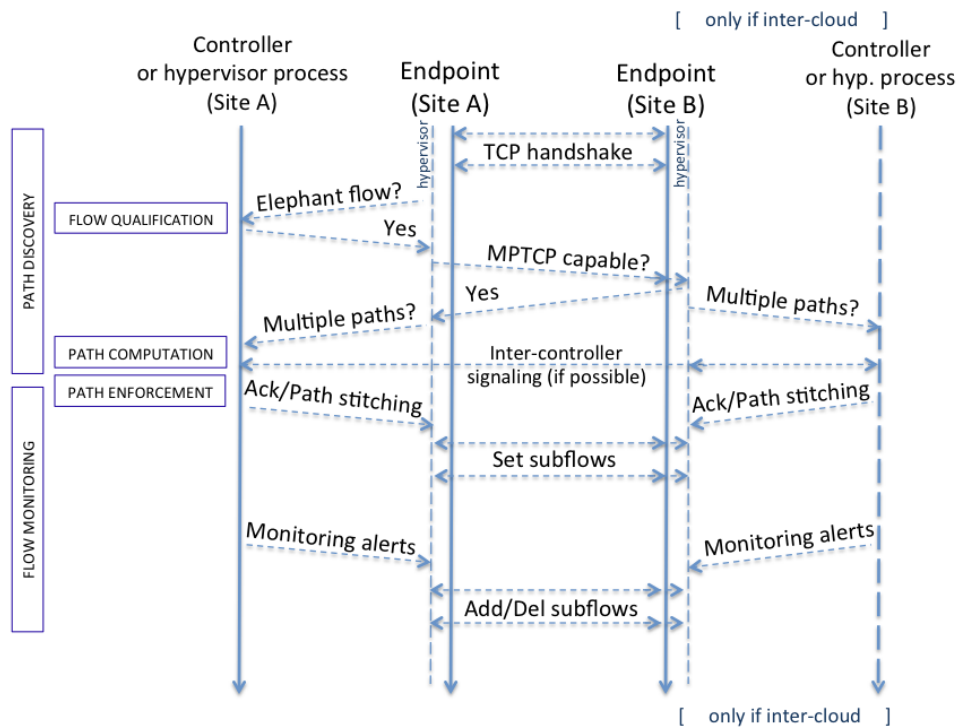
[ only if inter-cloud ]

Controller or hypervisor process (Site A)

Endpoint (Site A)

Endpoint (Site B)

Controller or hyp. process (Site B)

hypervisor

hypervisor

PATH DISCOVERY

FLOW MONITORING

TCP handshake

FLOW QUALIFICATION

Elephant flow?

Yes

MPTCP capable?

Yes

Multiple paths?

Multiple paths?

PATH COMPUTATION

Inter-controller signaling (if possible)

PATH ENFORCEMENT

Ack/Path stitching

Ack/Path stitching

Set subflows

Monitoring alerts

Monitoring alerts

Add/Del subflows

[ only if inter-cloud ]